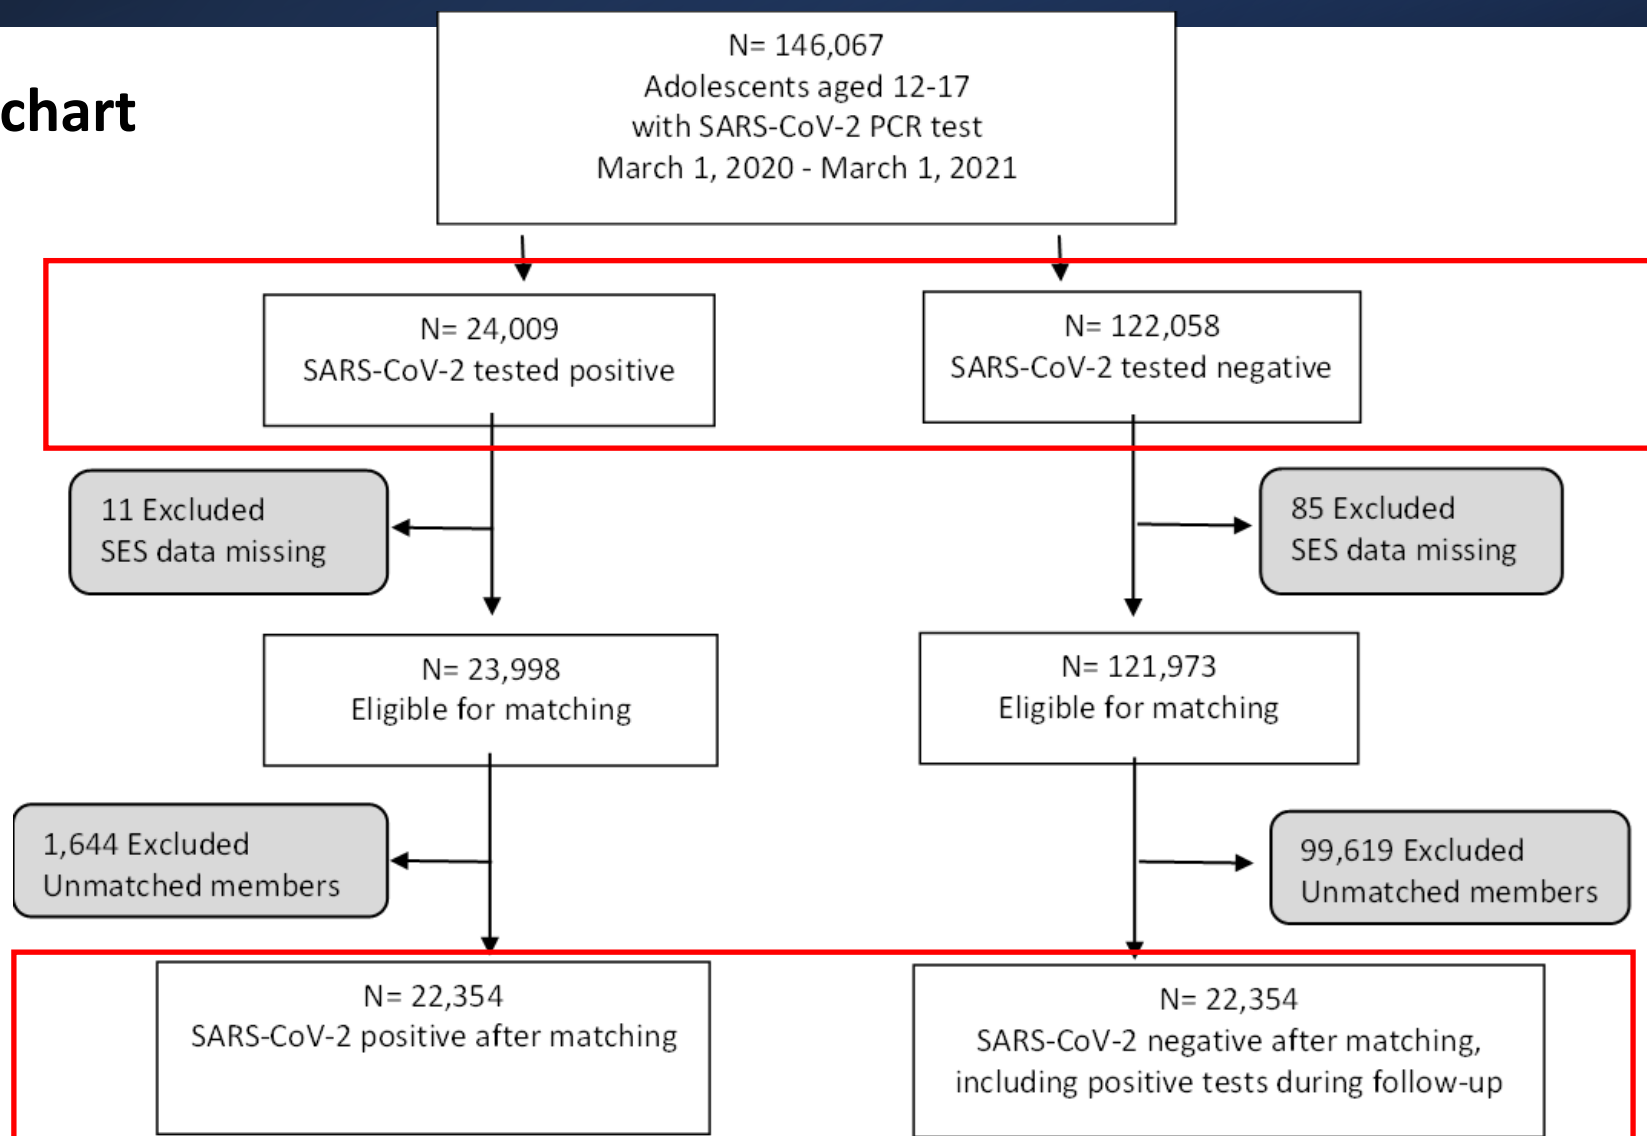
chart

N= 146,067
Adolescents aged 12-17
with SARS-CoV-2 PCR test
March 1, 2020 - March 1, 2021

N= 24,009
SARS-CoV-2 tested positive

N= 122,058
SARS-CoV-2 tested negative

11 Excluded
SES data missing

85 Excluded
SES data missing

N= 23,998
Eligible for matching

N= 121,973
Eligible for matching

1,644 Excluded
Unmatched members

99,619 Excluded
Unmatched members

N= 22,354
SARS-CoV-2 positive after matching

N= 22,354
SARS-CoV-2 negative after matching, including positive tests during follow-up